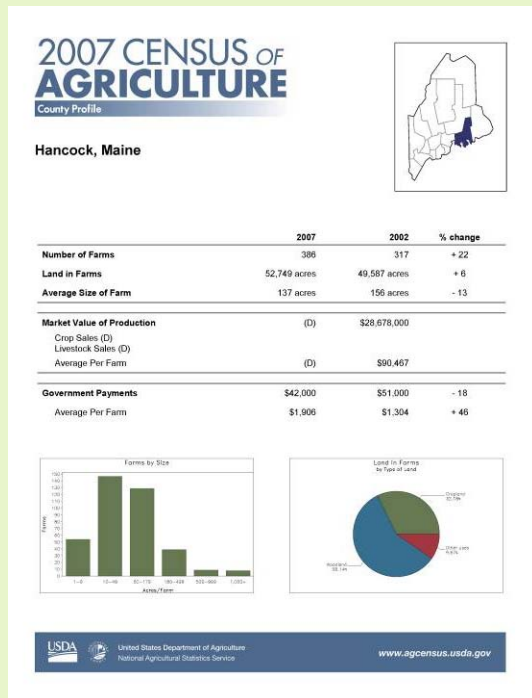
2007 CENSUS OF AGRICULTURE

County Profile

Hancock, Maine

| | 2007 | 2002 | % change |
|---|---|---|---|
| Number of Farms | 386 | 317 | + 22 |
| Land in Farms | 52,749 acres | 49,587 acres | + 6 |
| Average Size of Farm | 137 acres | 156 acres | - 13 |
| Market Value of Production | (D) | $28,678,000 | |
| Crop Sales (D) | | | |
| Livestock Sales (D) | | | |
| Average Per Farm | (D) | $90,467 | |
| Government Payments | $42,000 | $51,000 | - 18 |
| Average Per Farm | $1,906 | $1,304 | + 46 |

Forms by Size

150 140 130 120 110 100 90 80 70 60 50 40 30 20 10 0

Farms

1-9 10-49 50-179 180-499 500-999 1,000+

Acres/Farm

Land in Farms by Type of Land

Cropland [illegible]

Other uses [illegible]

Woodland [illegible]

USDA United States Department of Agriculture National Agricultural Statistics Service

www.agcensus.usda.gov